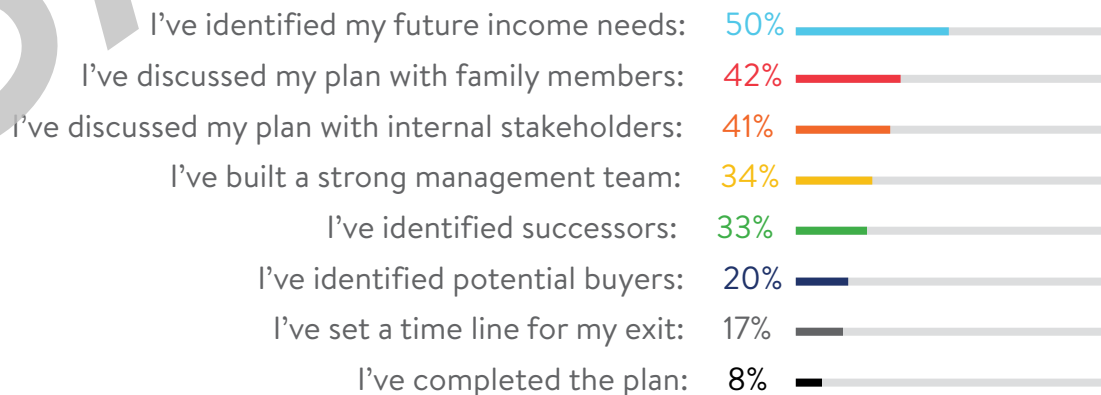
I’ve identified my future income needs: 50%
I’ve discussed my plan with family members: 42%
I’ve discussed my plan with internal stakeholders: 41%
I’ve built a strong management team: 34%
I’ve identified successors: 33%
I’ve identified potential buyers: 20%
I’ve set a time line for my exit: 17%
I’ve completed the plan: 8%